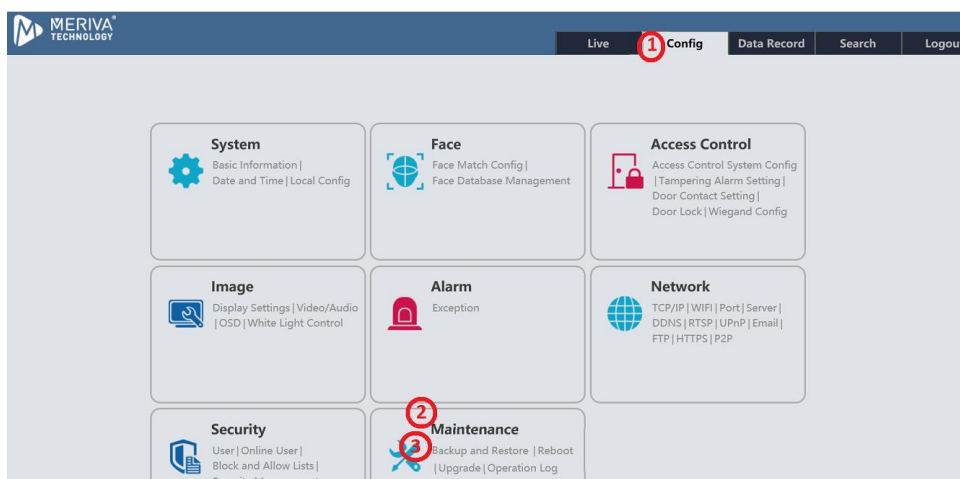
MERIVA®
TECHNOLOGY

Live
1
Config
Data Record
Search
Logou

System
Basic Information | Date and Time | Local Config

Face
Face Match Config | Face Database Management

Access Control
Access Control System Config | Tampering Alarm Setting | Door Contact Setting | Door Lock | Wiegand Config

Image
Display Settings | Video/Audio | OSD | White Light Control

Alarm
Exception

Network
TCP/IP | WIFI | Port | Server | DDNS | RTSP | UPnP | Email | FTP | HTTPS | P2P

Security
User | Online User | Block and Allow Lists | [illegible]

2
Maintenance
3
Backup and Restore | Reboot | Upgrade | Operation Log